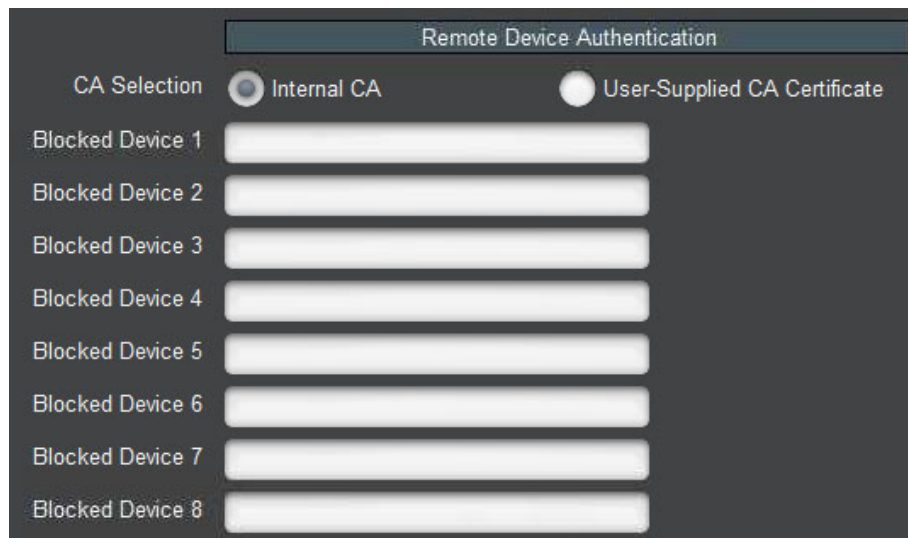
Remote Device Authentication

CA Selection Internal CA User-Supplied CA Certificate

Blocked Device 1

Blocked Device 2

Blocked Device 3

Blocked Device 4

Blocked Device 5

Blocked Device 6

Blocked Device 7

Blocked Device 8